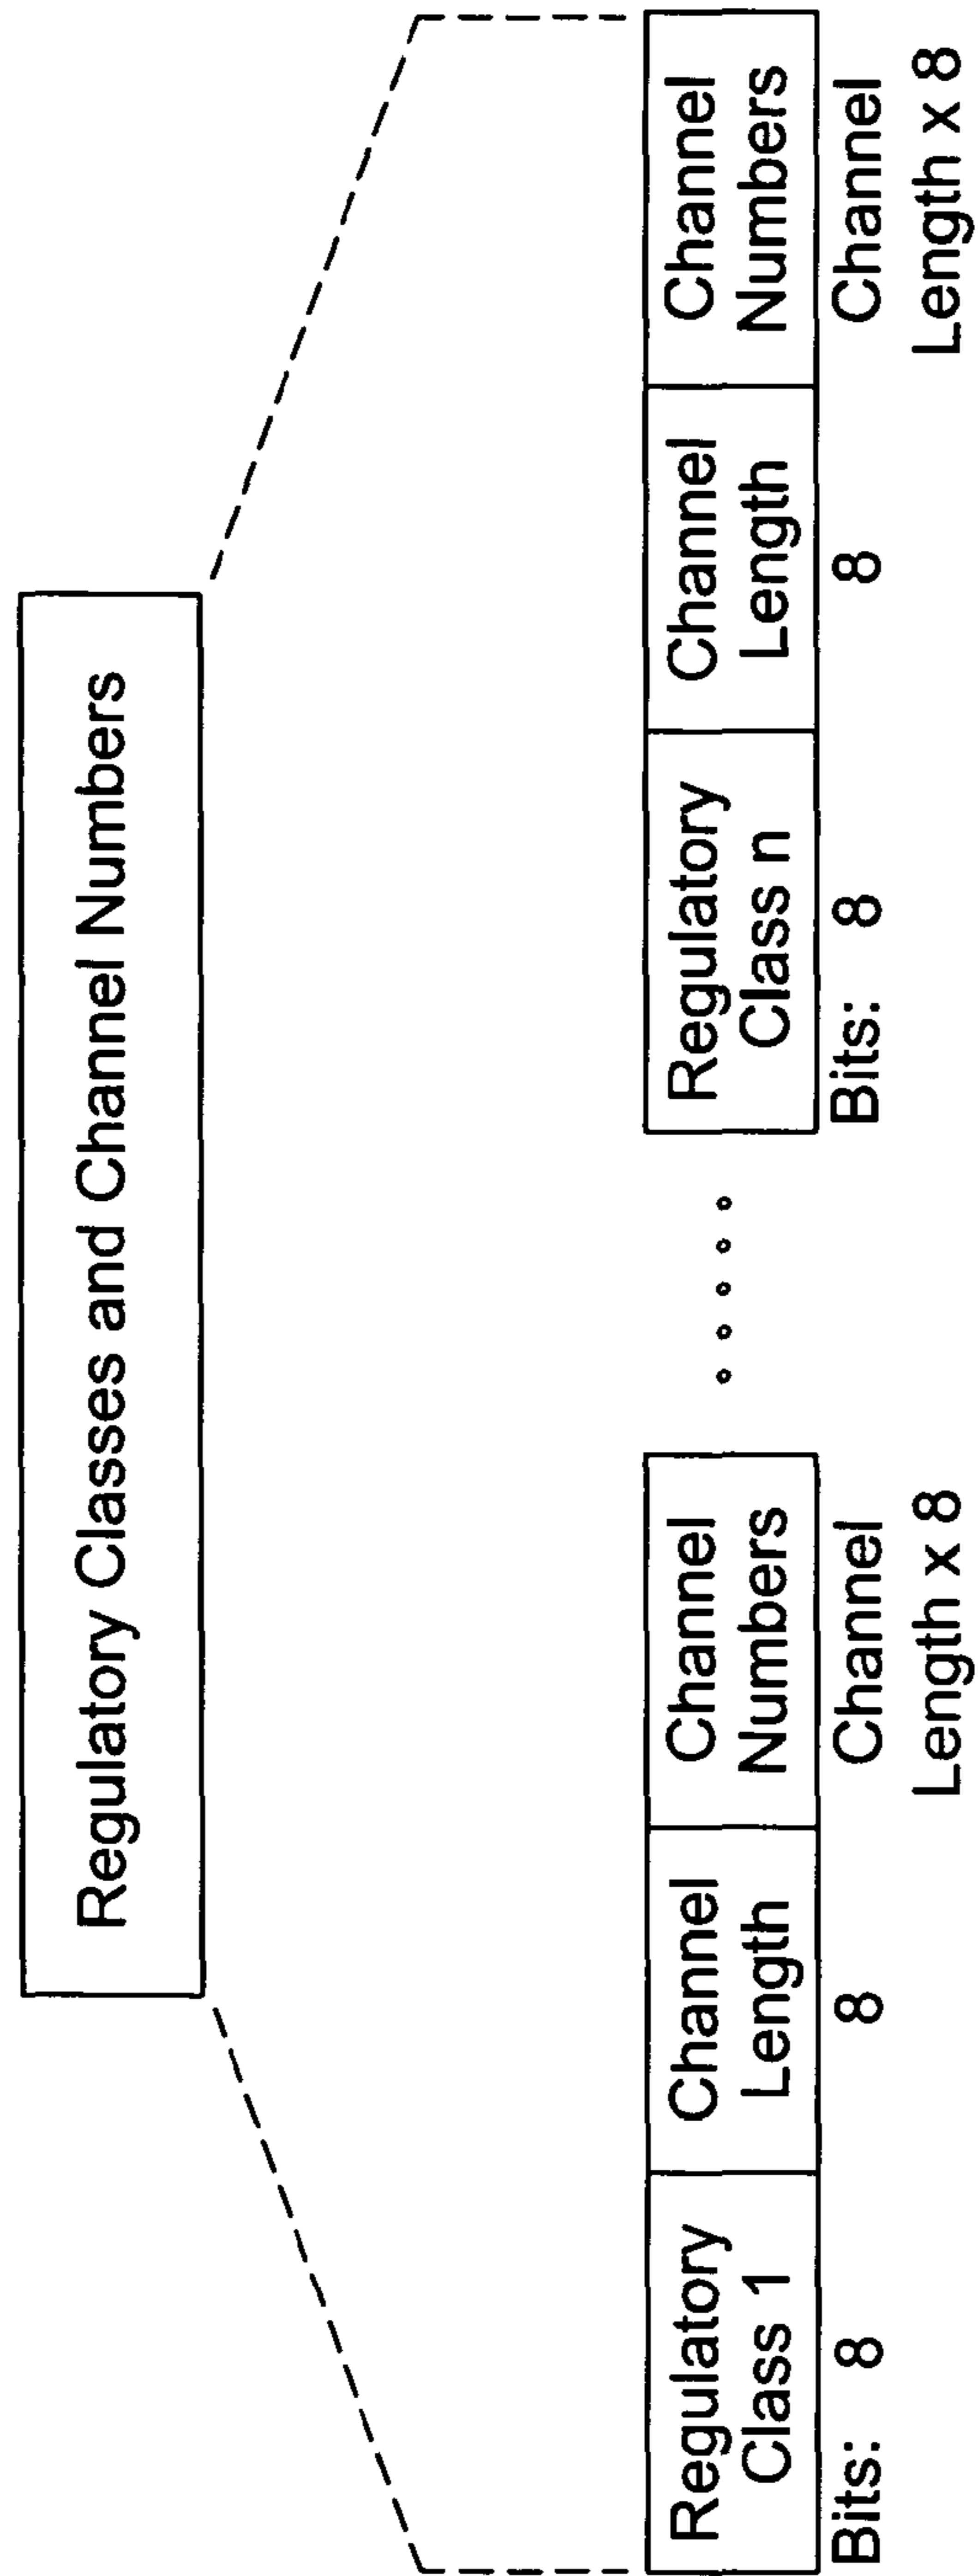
Regulatory Classes and Channel Numbers

| Regulatory Class 1 | Channel Length | Channel Numbers |
|---|---|---|
| Bits: 8 | 8 | Channel Length x 8 |

.....

| Regulatory Class n | Channel Length | Channel Numbers |
|---|---|---|
| Bits: 8 | 8 | Channel Length x 8 |